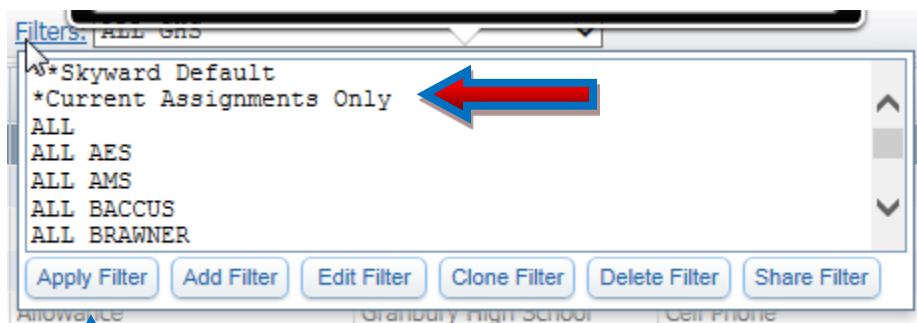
Filters: ALL GHS

**Skyward Default
*Current Assignments Only
ALL
ALL AES
ALL AMS
ALL BACCUS
ALL BRAWNER

Apply Filter | Add Filter | Edit Filter | Clone Filter | Delete Filter | Share Filter

Allowance | Granbury High School | Cell Phone